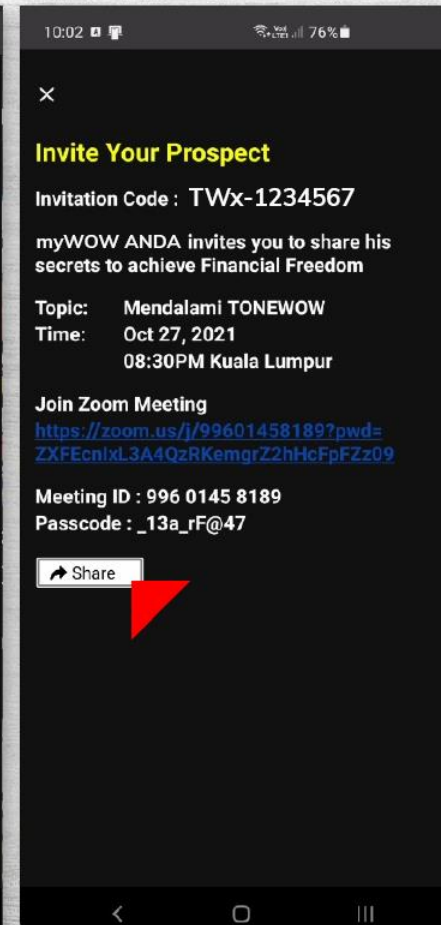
10:02 76%

×

Invite Your Prospect

Invitation Code : TWx-1234567

myWOW ANDA invites you to share his secrets to achieve Financial Freedom

Topic: Mendalami TONEWOW
Time: Oct 27, 2021
08:30PM Kuala Lumpur

Join Zoom Meeting
https://zoom.us/j/99601458189?pwd=ZXFEcnlxL3A4QzRKemgrZ2hHcFpFZz09

Meeting ID : 996 0145 8189
Passcode : _13a_rF@47

Share